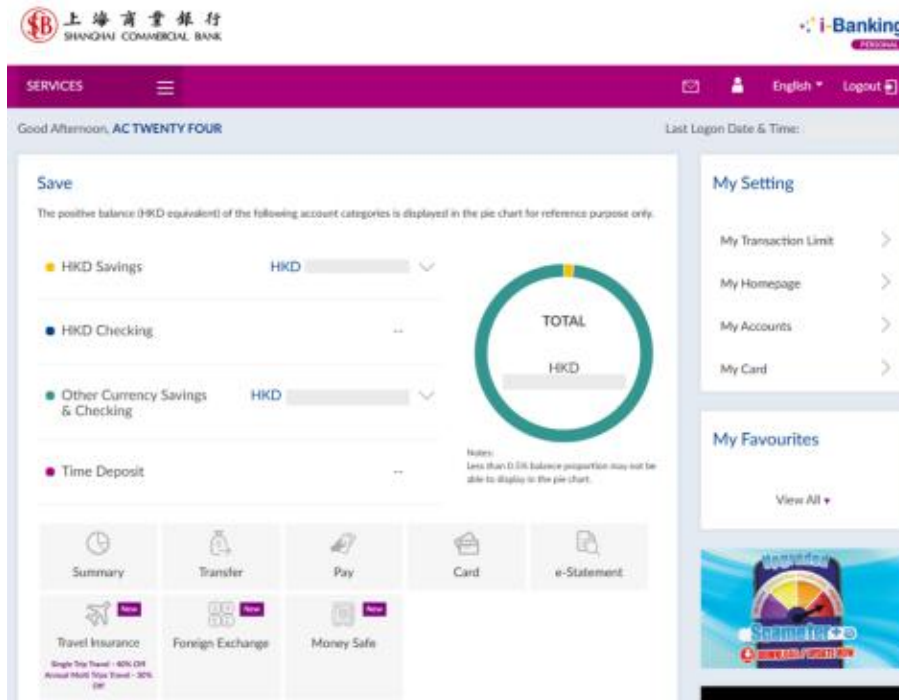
上海商業銀行
SHANGHAI COMMERCIAL BANK

i-Banking
PERSONAL

SERVICES

English

Logout

Good Afternoon, AC TWENTY FOUR

Last Logon Date & Time:

Save

The positive balance (HKD equivalent) of the following account categories is displayed in the pie chart for reference purpose only.

HKD Savings HKD

HKD Checking --

Other Currency Savings & Checking HKD

Time Deposit --

TOTAL

HKD

Notes:
Less than 0.5% balance proportion may not be able to display in the pie chart.

Summary

Transfer

Pay

Card

e-Statement

New

Travel Insurance

Single Trip Travel - 40% Off
Annual Multi Trips Travel - 30% Off

New

Foreign Exchange

New

Money Safe

My Setting

My Transaction Limit

My Homepage

My Accounts

My Card

My Favourites

View All

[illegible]

Scameter+

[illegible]